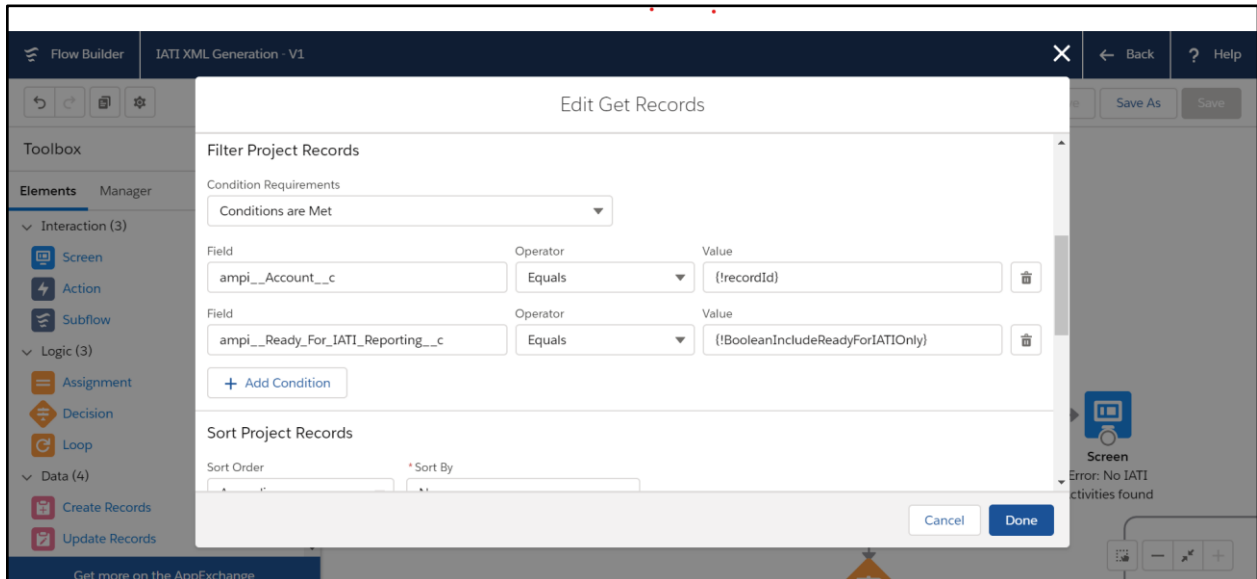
Flow Builder IATI XML Generation - V1

Back Help

Save As Save

Toolbox

Elements Manager

Interaction (3)

Screen

Action

Subflow

Logic (3)

Assignment

Decision

Loop

Data (4)

Create Records

Update Records

Get more on the AppExchange

Edit Get Records

Filter Project Records

Condition Requirements

Conditions are Met

| Field | Operator | Value |
|---|---|---|
| ampi__Account__c | Equals | {!recordId} |
| ampi__Ready_For_IATI_Reporting__c | Equals | {!BooleanIncludeReadyForIATIOnly} |

+ Add Condition

Sort Project Records

Sort Order

* Sort By

Cancel Done

Screen

Error: No IATI activities found